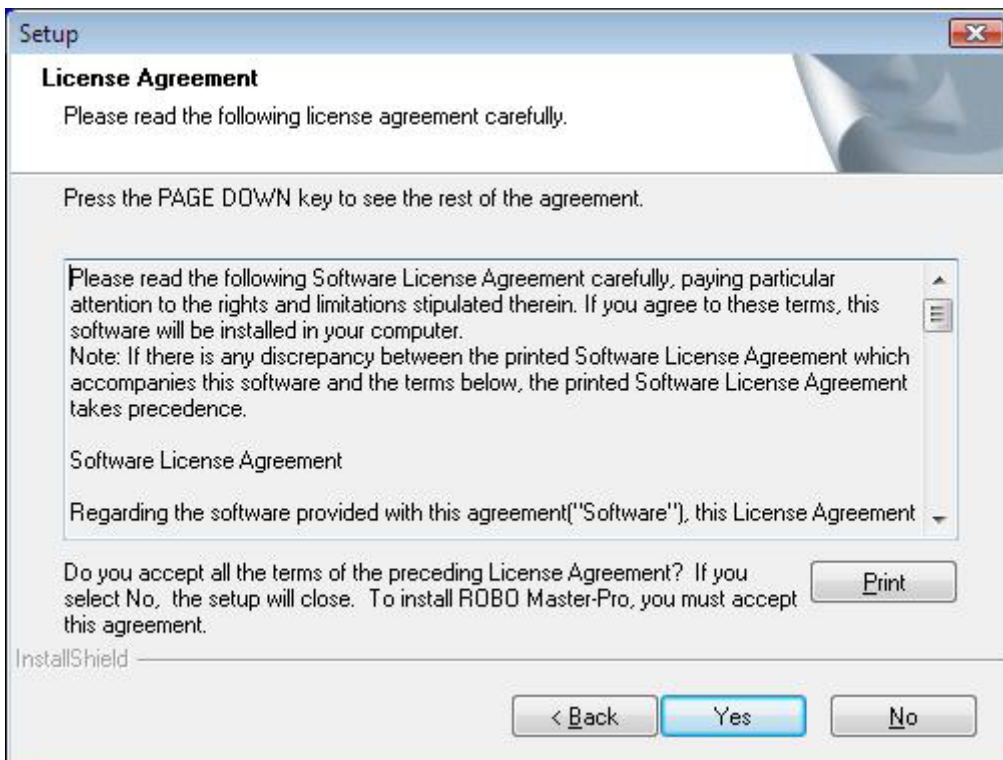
Setup

License Agreement

Please read the following license agreement carefully.

Press the PAGE DOWN key to see the rest of the agreement.

Please read the following Software License Agreement carefully, paying particular attention to the rights and limitations stipulated therein. If you agree to these terms, this software will be installed in your computer.
Note: If there is any discrepancy between the printed Software License Agreement which accompanies this software and the terms below, the printed Software License Agreement takes precedence.

Software License Agreement

Regarding the software provided with this agreement("Software"), this License Agreement

Do you accept all the terms of the preceding License Agreement? If you select No, the setup will close. To install ROBO Master-Pro, you must accept this agreement.

Print

InstallShield

< Back

Yes

No